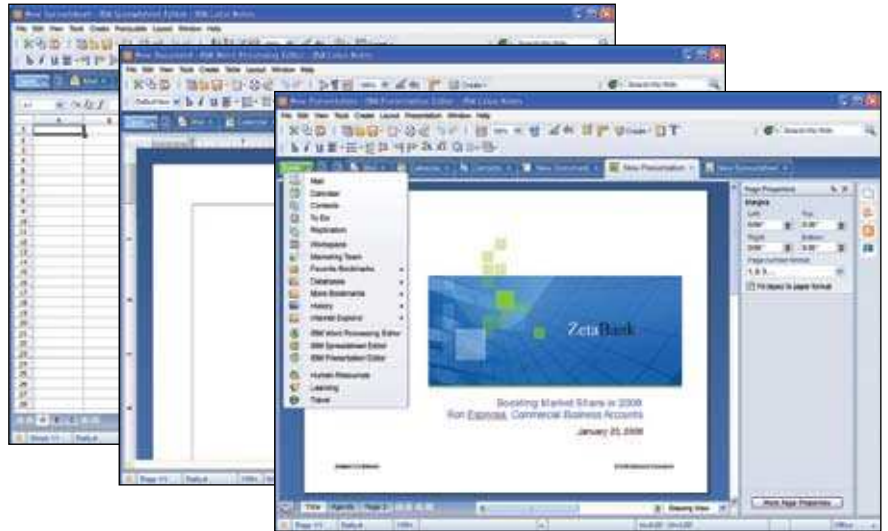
New Spreadsheet - IBM Spreadsheet Editor - IBM Lotus Notes

New Document - IBM Word Processing Editor - IBM Lotus Notes

New Presentation - IBM Presentation Editor - IBM Lotus Notes

File Edit View Tools Create Layout Presentation Window Help

Mail
Calendar
Contacts
To Do
Replication
Workspace
Marketing Team
Favorite Bookmarks
Databases
More Bookmarks
History
Internet Explorer
IBM Word Processing Editor
IBM Spreadsheet Editor
IBM Presentation Editor
Human Resources
Learning
Travel

Mail
New Document
New Presentation
New Spreadsheet

Page Properties
Margins

ZetaBank

Boosting Market Share in 2008
Ron Espinosa, Commercial Business Accounts
January 25, 2008

Title
Agenda
Page 3

More Page Properties